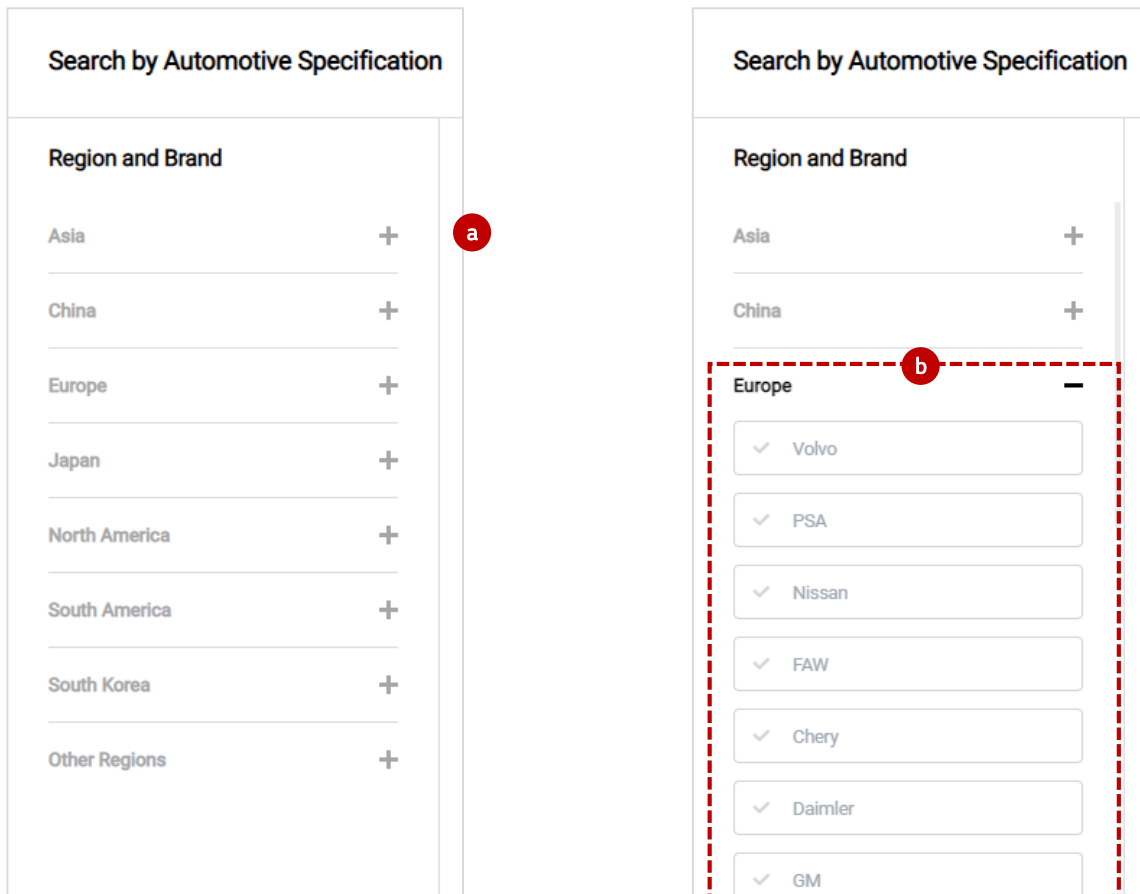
Search by Automotive Specification

Region and Brand

Asia +

China +

Europe +

Japan +

North America +

South America +

South Korea +

Other Regions +

a

Search by Automotive Specification

Region and Brand

Asia +

China +

b

Europe −

Volvo

PSA

Nissan

FAW

Chery

Daimler

GM